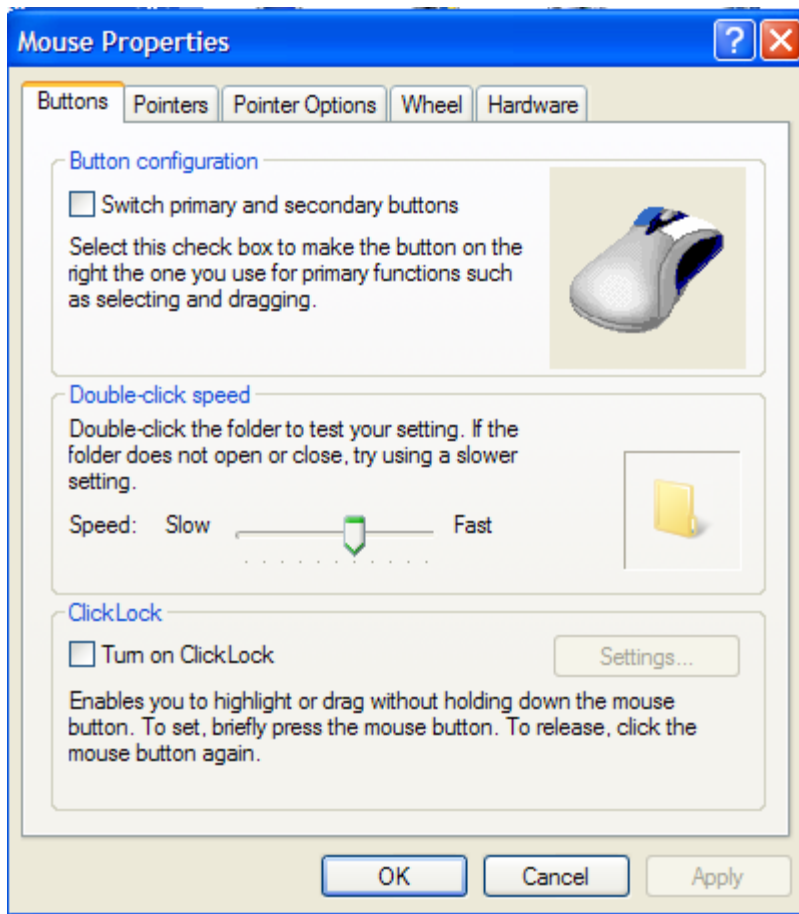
Mouse Properties

Buttons Pointers Pointer Options Wheel Hardware

Button configuration

Switch primary and secondary buttons

Select this check box to make the button on the right the one you use for primary functions such as selecting and dragging.

Double-click speed

Double-click the folder to test your setting. If the folder does not open or close, try using a slower setting.

Speed: Slow Fast

ClickLock

Turn on ClickLock

Settings...

Enables you to highlight or drag without holding down the mouse button. To set, briefly press the mouse button. To release, click the mouse button again.

OK Cancel Apply